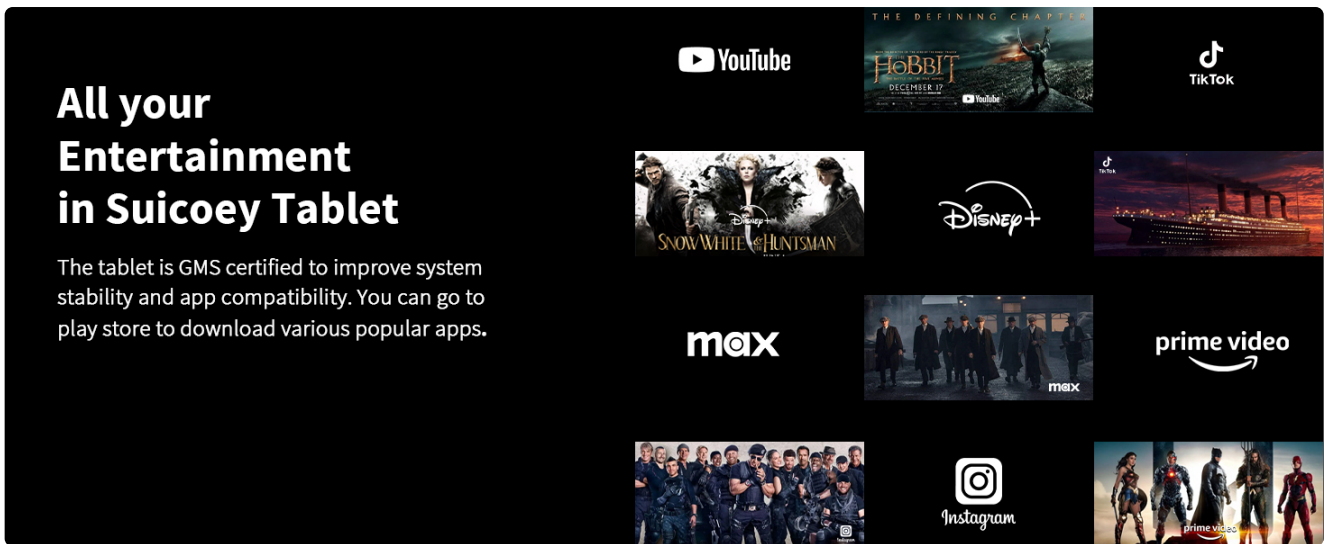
All your Entertainment in Suicoey Tablet

The tablet is GMS certified to improve system stability and app compatibility. You can go to play store to download various popular apps.

YouTube

THE DEFINING CHAPTER

HOBBIT

DECEMBER 17

YouTube

TikTok

Disney+

SNOW WHITE AND THE HUNTSMAN

Disney+

TikTok

max

max

prime video

Instagram

Instagram

prime video